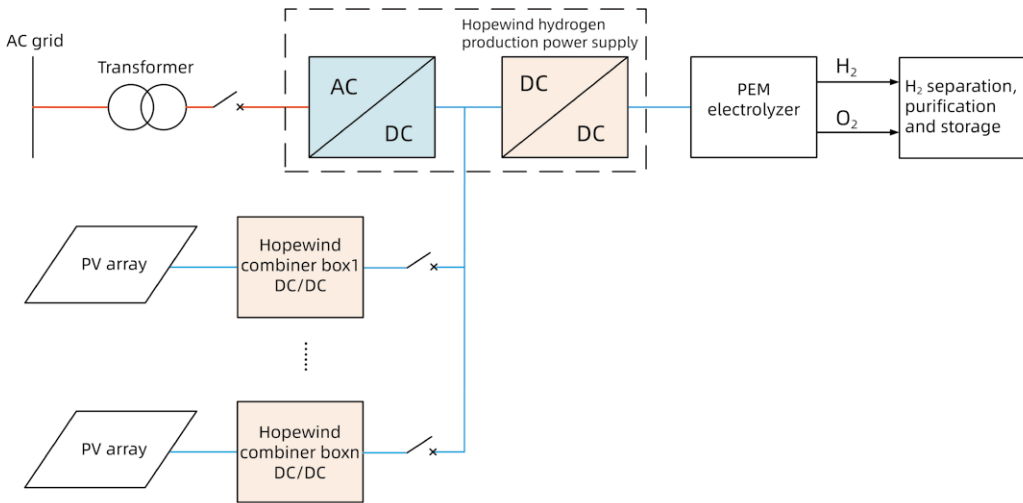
AC grid

Transformer

Hopewind hydrogen production power supply

AC

DC

DC

DC

PEM electrolyzer

$H_2$

$O_2$

$H_2$ separation, purification and storage

PV array

Hopewind combiner box1 DC/DC

PV array

Hopewind combiner boxn DC/DC